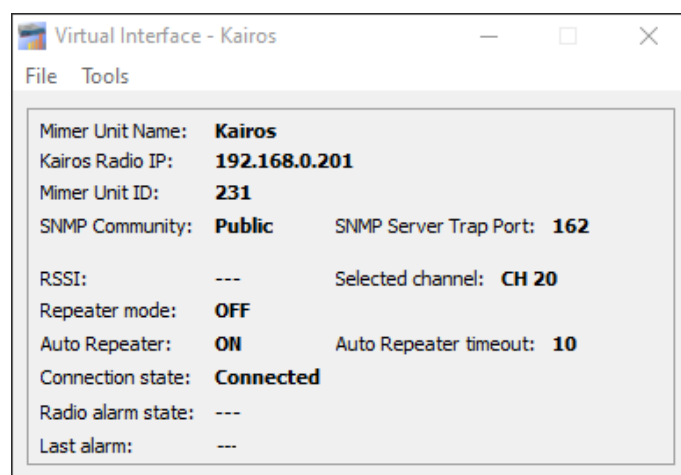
Virtual Interface - Kairos

File Tools

Mimer Unit Name: **Kairos**
Kairos Radio IP: **192.168.0.201**
Mimer Unit ID: **231**
SNMP Community: **Public** SNMP Server Trap Port: **162**

RSSI: --- Selected channel: **CH 20**
Repeater mode: **OFF**
Auto Repeater: **ON** Auto Repeater timeout: **10**
Connection state: **Connected**
Radio alarm state: ---
Last alarm: ---